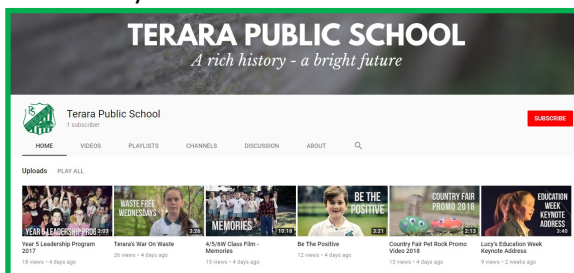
TERARA PUBLIC SCHOOL
A rich history - a bright future

Terara Public School
1 subscriber

SUBSCRIBE

HOME VIDEOS PLAYLISTS CHANNELS DISCUSSION ABOUT

Uploads PLAY ALL

YEAR 5 LEADERSHIP PROG 3:03
Year 5 Leadership Program 2017
18 views • 4 days ago

WASTE FREE WEDNESDAYS 3:26
Terara's War On Waste
26 views • 4 days ago

MEMORIES 10:18
4/5/6W Class Film - Memories
15 views • 4 days ago

BE THE POSITIVE 3:21
Be The Positive
12 views • 4 days ago

COUNTRY FAIR PROMO 2018 2:13
Country Fair Pet Rock Promo Video 2018
13 views • 4 days ago

EDUCATION WEEK KEYNOTE ADDRESS 3:40
Lucy's Education Week Keynote Address
9 views • 2 weeks ago